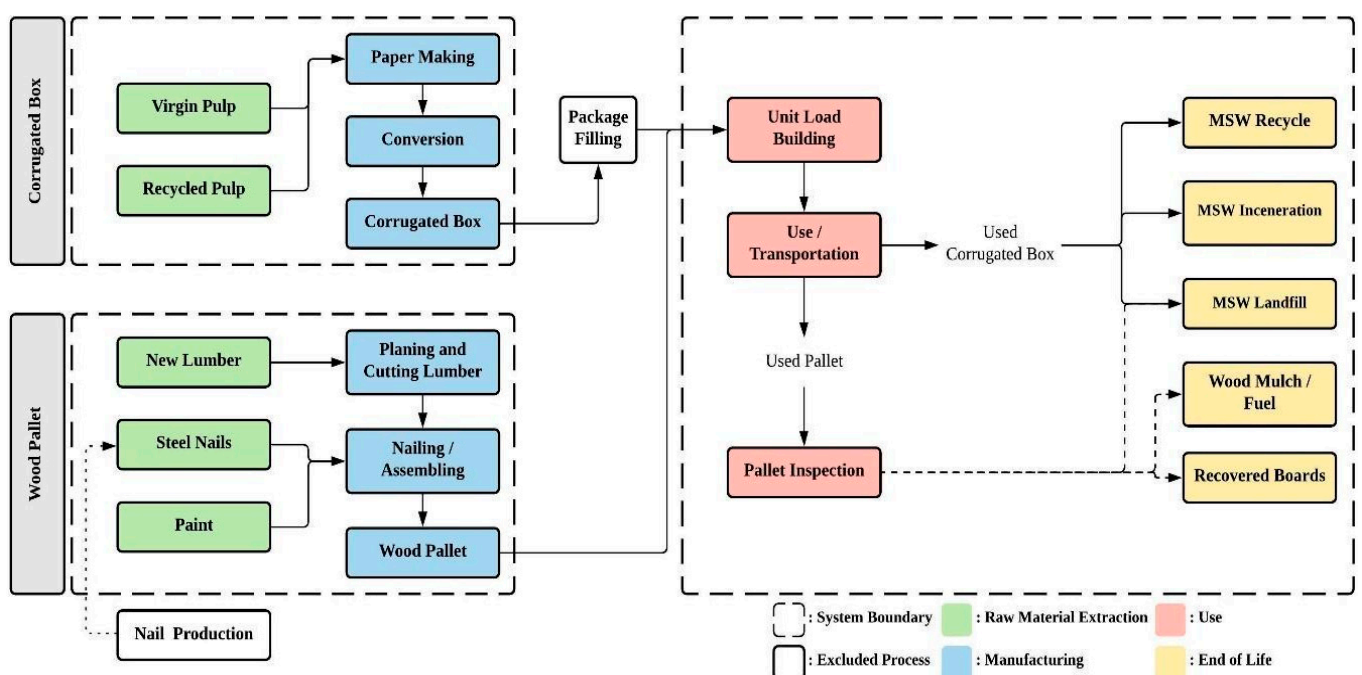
Corrugated Box

Virgin Pulp

Recycled Pulp

Paper Making

Conversion

Corrugated Box

Package Filling

Wood Pallet

New Lumber

Steel Nails

Paint

Planing and Cutting Lumber

Nailing / Assembling

Wood Pallet

Nail Production

Unit Load Building

Use / Transportation

Used Corrugated Box

Used Pallet

Pallet Inspection

MSW Recycle

MSW Inceneration

MSW Landfill

Wood Mulch / Fuel

Recovered Boards

: System Boundary
: Raw Material Extraction
: Use
: Excluded Process
: Manufacturing
: End of Life